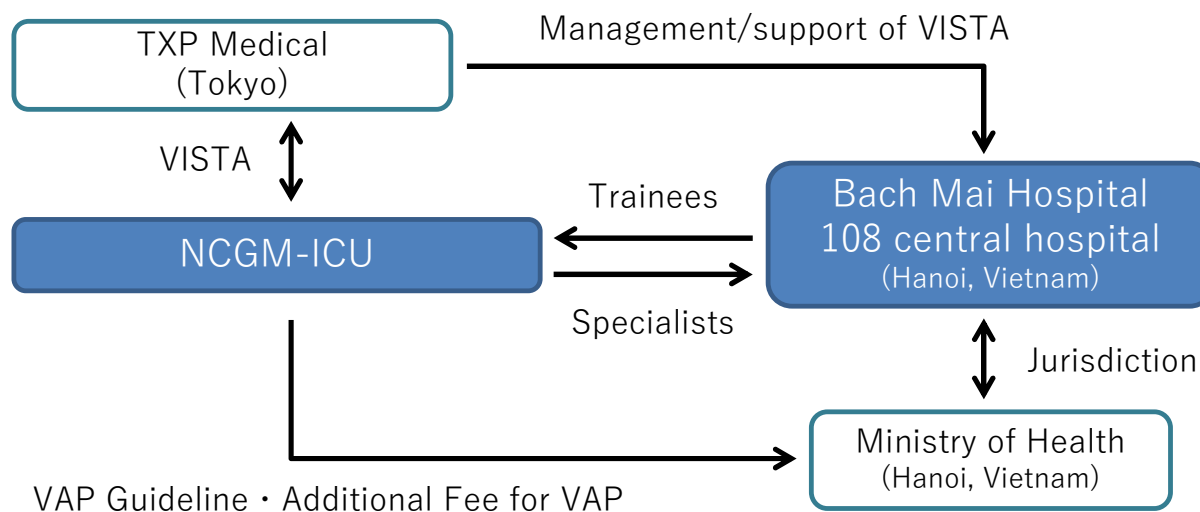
TXP Medical
(Tokyo)

Management/support of VISTA

VISTA

Trainees

Bach Mai Hospital
108 central hospital
(Hanoi, Vietnam)

NCGM-ICU

Specialists

Jurisdiction

Ministry of Health
(Hanoi, Vietnam)

VAP Guideline・Additional Fee for VAP